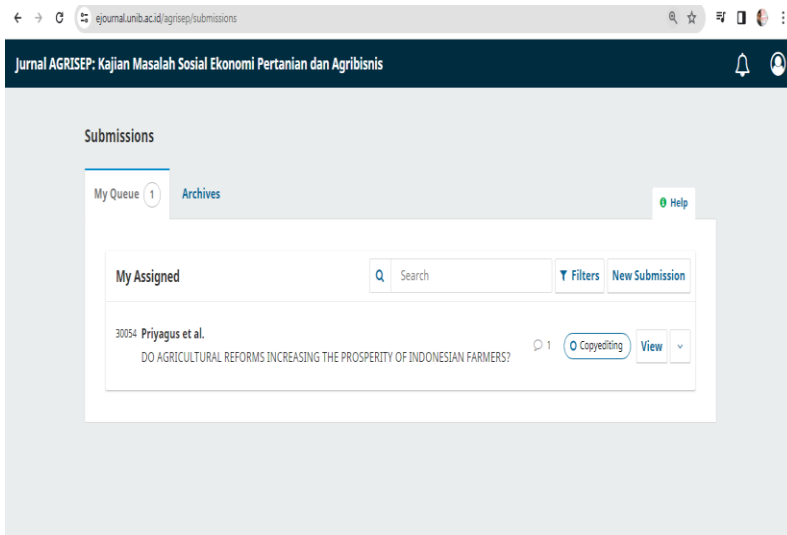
ejournal.unib.ac.id/agrisep/submissions

Jurnal AGRISEP: Kajian Masalah Sosial Ekonomi Pertanian dan Agribisnis

Submissions

My Queue 1

Archives

Help

My Assigned

Search

Filters

New Submission

30054 Priyagus et al.

DO AGRICULTURAL REFORMS INCREASING THE PROSPERITY OF INDONESIAN FARMERS?

1

Copyediting

View